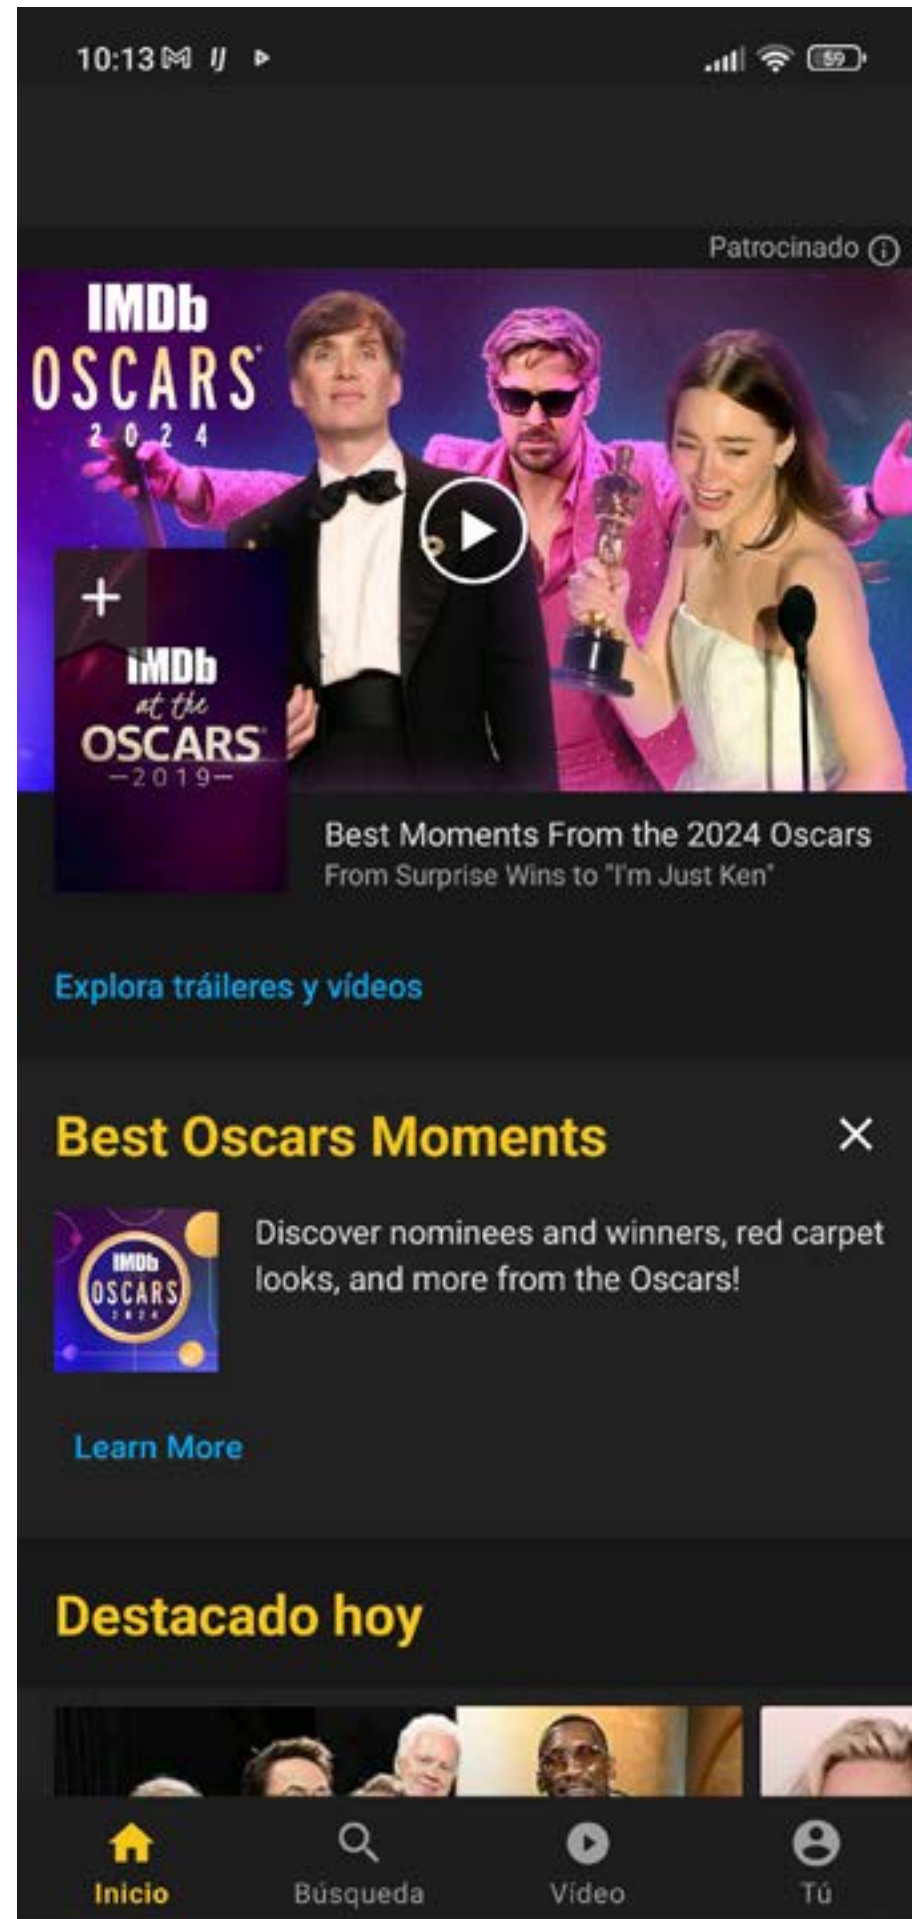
10:13

Patrocinado

IMDb OSCARS 2024

+

IMDb at the OSCARS —2019—

Best Moments From the 2024 Oscars
From Surprise Wins to "I'm Just Ken"

Explora tráileres y vídeos

Best Oscars Moments

IMDb OSCARS 2024

Discover nominees and winners, red carpet looks, and more from the Oscars!

Learn More

Destacado hoy

Inicio Búsqueda Vídeo Tú